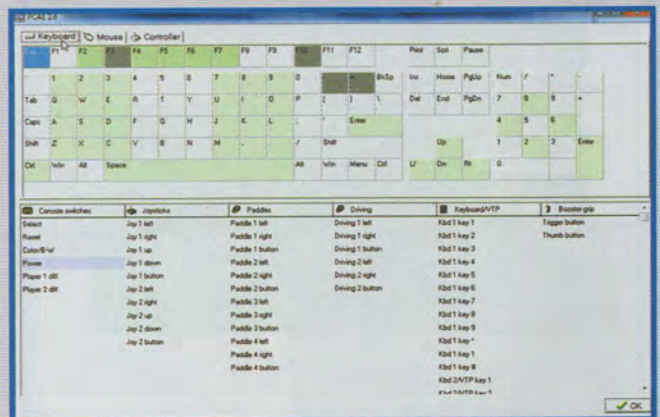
PCAE 2.6

Keyboard | Mouse | Controller

| Esc | F1 | F2 | F3 | F4 | F5 | F6 | F7 | F8 | F9 | F10 | F11 | F12 | | Print | Scrl | Pause | | | | | |
|---|---|---|---|---|---|---|---|---|---|---|---|---|---|---|---|---|---|---|---|---|---|
| ` | 1 | 2 | 3 | 4 | 5 | 6 | 7 | 8 | 9 | 0 | - | = | BkSp | Ins | Home | PgUp | Num | / | * | - | |
| Tab | Q | W | E | R | T | Y | U | I | O | P | [ | ] | \ | Del | End | PgDn | 7 | 8 | 9 | + | |
| Caps | A | S | D | F | G | H | J | K | L | ; | ' | Enter | | | | | 4 | 5 | 6 | | |
| Shift | Z | X | C | V | B | N | M | , | . | / | Shift | | | | Up | | 1 | 2 | 3 | Enter | |
| Ctrl | Win | Alt | Space | | | | | | | Alt | Win | Menu | Ctrl | Lf | Dn | Rt | 0 | | . | | |

| Console switches | Joysticks | Paddles | Driving | Keyboard/VTP | Booster-grip |
|---|---|---|---|---|---|
| Select | Joy 1 left | Paddle 1 left | Driving 1 left | Kbd 1 key 1 | Trigger button |
| Reset | Joy 1 right | Paddle 1 right | Driving 1 right | Kbd 1 key 2 | Thumb button |
| Color/B-w/ | Joy 1 up | Paddle 1 button | Driving 1 button | Kbd 1 key 3 | |
| Power | Joy 1 down | Paddle 2 left | Driving 2 left | Kbd 1 key 4 | |
| Player 1 diff | Joy 1 button | Paddle 2 right | Driving 2 right | Kbd 1 key 5 | |
| Player 2 diff | Joy 2 left | Paddle 2 button | Driving 2 button | Kbd 1 key 6 | |
| | Joy 2 right | Paddle 3 left | | Kbd 1 key 7 | |
| | Joy 2 up | Paddle 3 right | | Kbd 1 key 8 | |
| | Joy 2 down | Paddle 3 button | | Kbd 1 key 9 | |
| | Joy 2 button | Paddle 4 left | | Kbd 1 key * | |
| | | Paddle 4 right | | Kbd 1 key 1 | |
| | | Paddle 4 button | | Kbd 1 key # | |
| | | | | Kbd 2/VTP key 1 | |
| | | | | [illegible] | |

OK